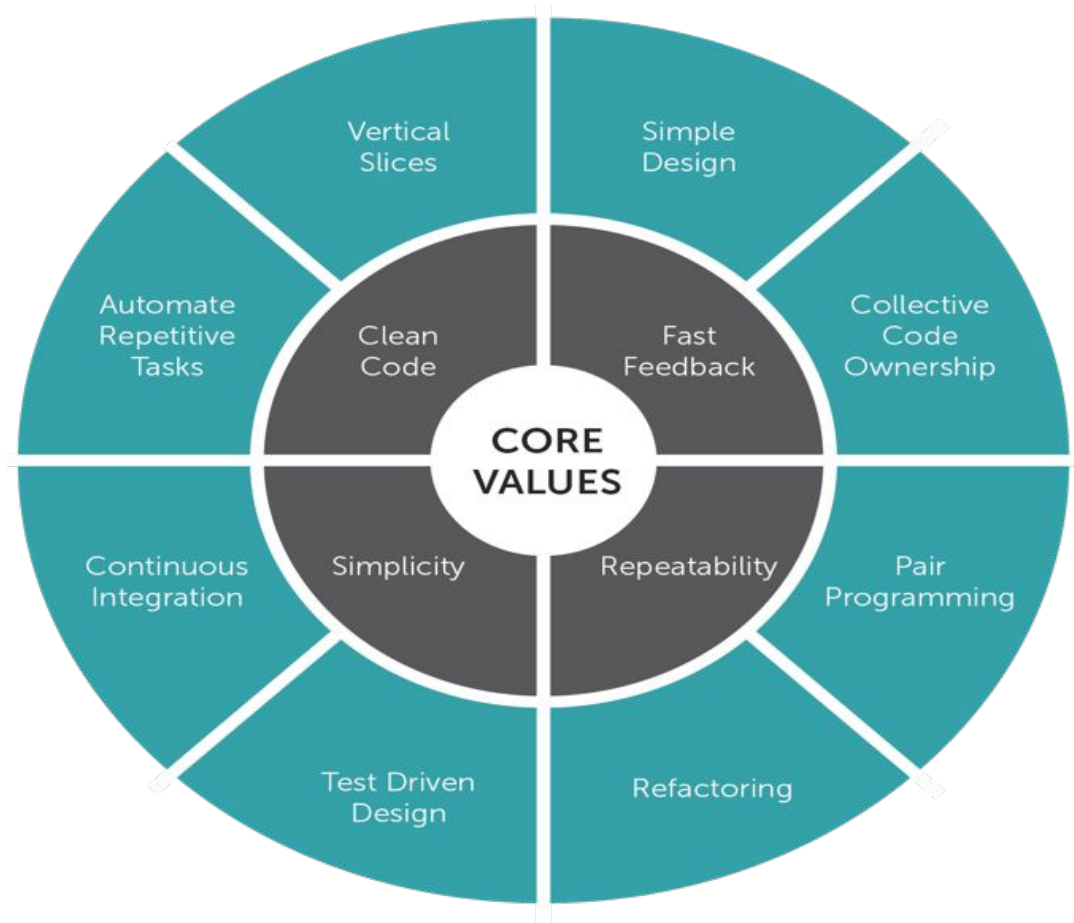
Vertical Slices

Simple Design

Automate Repetitive Tasks

Clean Code

Fast Feedback

Collective Code Ownership

CORE VALUES

Continuous Integration

Simplicity

Repeatability

Pair Programming

Test Driven Design

Refactoring